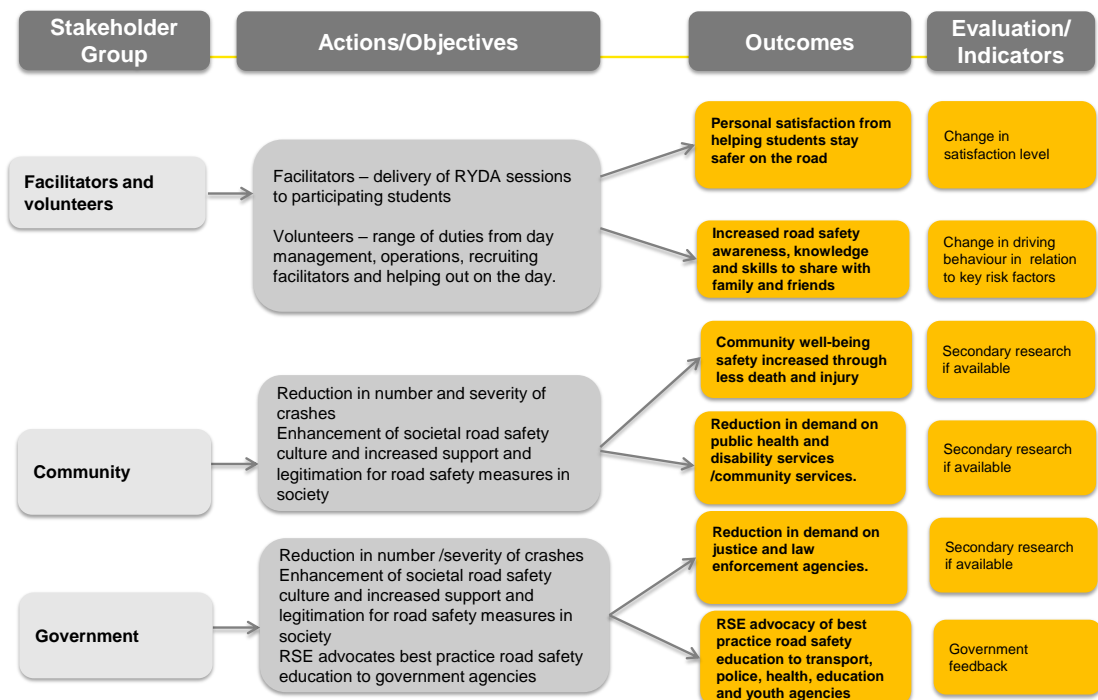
Stakeholder Group

Actions/Objectives

Outcomes

Evaluation/ Indicators

Facilitators and volunteers

Facilitators – delivery of RYDA sessions to participating students

Volunteers – range of duties from day management, operations, recruiting facilitators and helping out on the day.

Personal satisfaction from helping students stay safer on the road

Change in satisfaction level

Increased road safety awareness, knowledge and skills to share with family and friends

Change in driving behaviour in relation to key risk factors

Community

Reduction in number and severity of crashes
Enhancement of societal road safety culture and increased support and legitimation for road safety measures in society

Community well-being safety increased through less death and injury

Secondary research if available

Reduction in demand on public health and disability services /community services.

Secondary research if available

Government

Reduction in number /severity of crashes
Enhancement of societal road safety culture and increased support and legitimation for road safety measures in society
RSE advocates best practice road safety education to government agencies

Reduction in demand on justice and law enforcement agencies.

Secondary research if available

RSE advocacy of best practice road safety education to transport, police, health, education and youth agencies

Government feedback